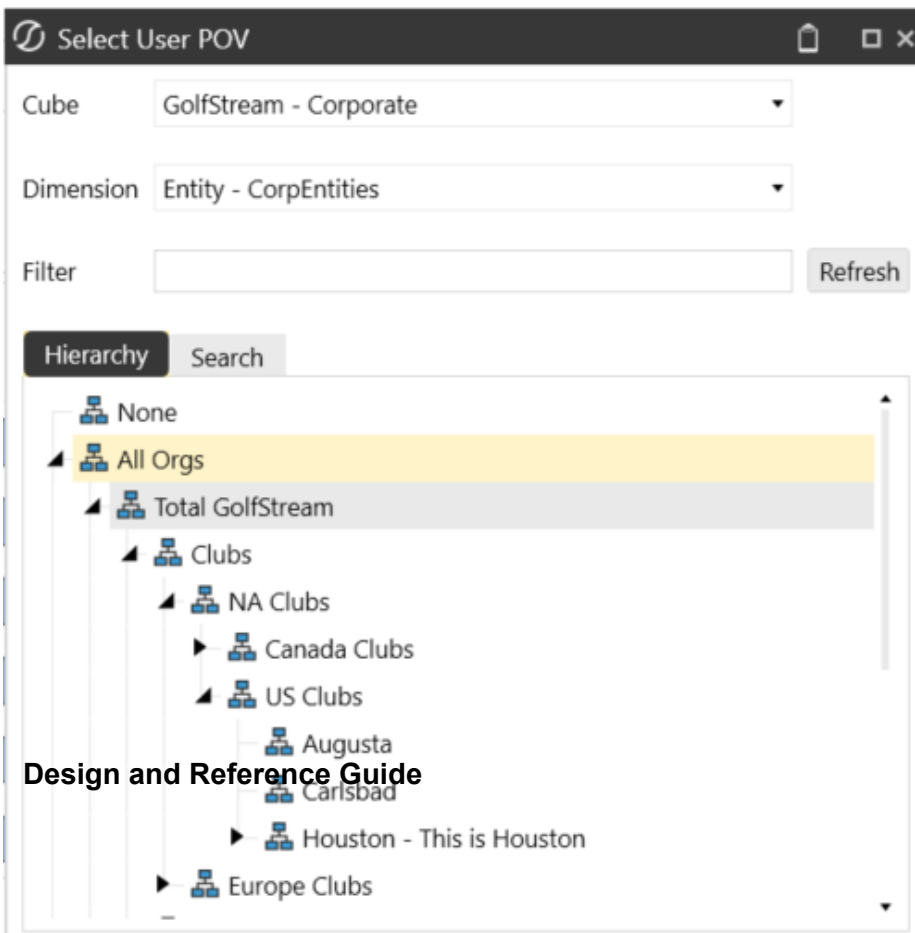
Select User POV

Cube GolfStream - Corporate

Dimension Entity - CorpEntities

Filter Refresh

Hierarchy Search

None
All Orgs
Total GolfStream
Clubs
NA Clubs
Canada Clubs
US Clubs
Augusta
Design and Reference Guide
Carlsbad
Houston - This is Houston
Europe Clubs